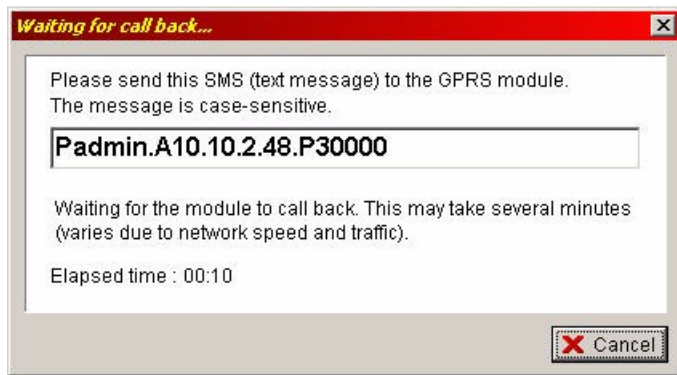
Waiting for call back...

Please send this SMS (text message) to the GPRS module.
The message is case-sensitive.

Padmin.A10.10.2.48.P30000

Waiting for the module to call back. This may take several minutes (varies due to network speed and traffic).

Elapsed time : 00:10

Cancel